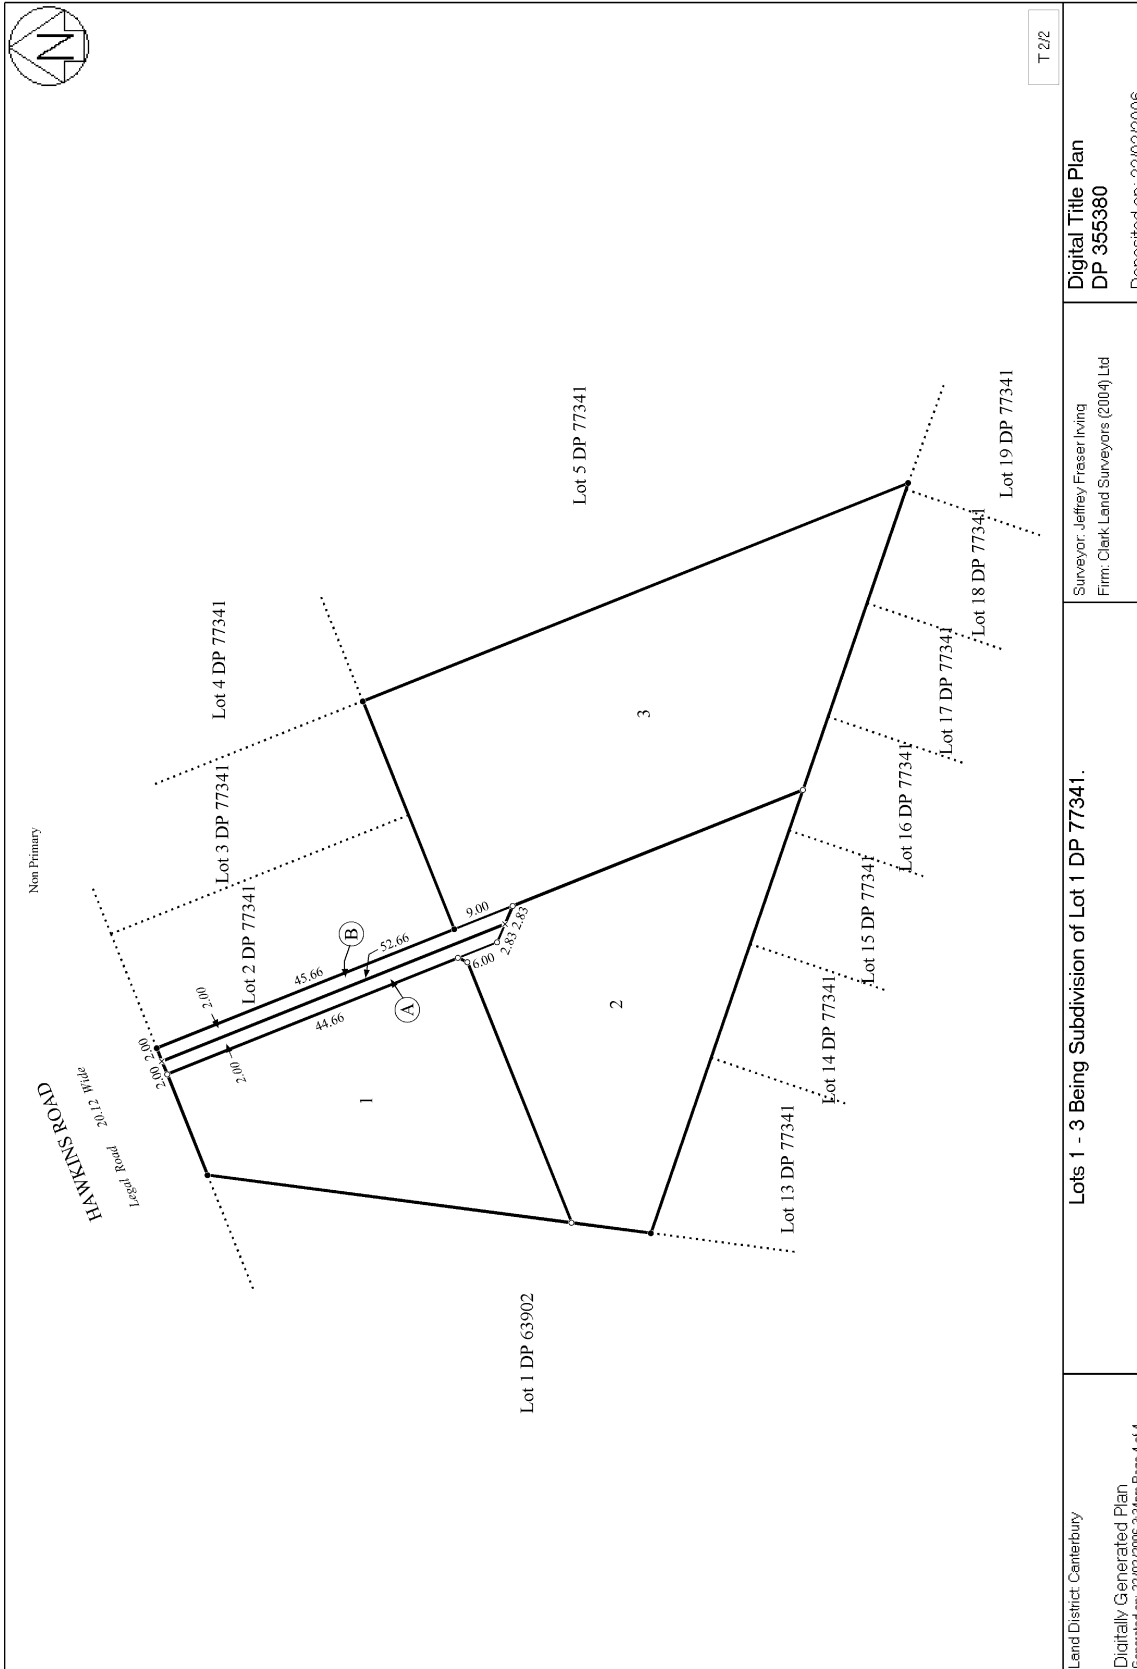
N

T 2/2

HAWKINS ROAD

Legal Road 20.12 Wide

Non Primary

Lot 1 DP 63902

Lot 2 DP 77341

Lot 3 DP 77341

Lot 4 DP 77341

Lot 5 DP 77341

Lot 13 DP 77341

Lot 14 DP 77341

Lot 15 DP 77341

Lot 16 DP 77341

Lot 17 DP 77341

Lot 18 DP 77341

Lot 19 DP 77341

1

2

3

A

B

2.00

2.00

2.00

2.00

2.00

45.66

52.66

44.66

9.00

6.00

2.83

2.83

Lots 1 - 3 Being Subdivision of Lot 1 DP 77341.

Land District: Canterbury

Digitally Generated Plan
Generated on: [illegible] Page 4 of 4

Surveyor: Jeffrey Fraser Irving
Firm: Clark Land Surveyors (2004) Ltd

Digital Title Plan
DP 355380

Deposited on: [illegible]